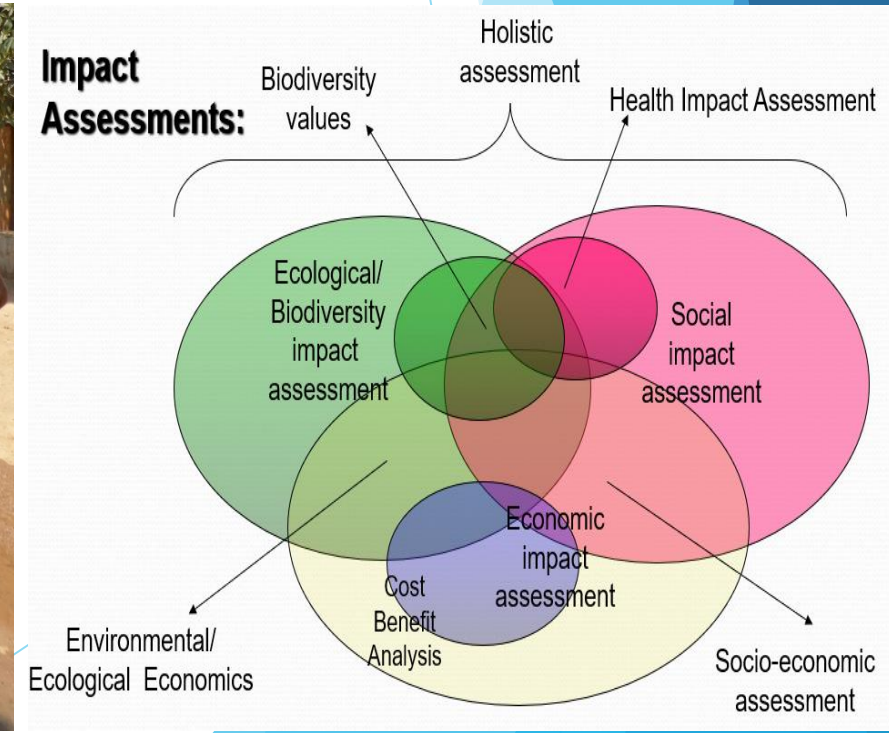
Impact Assessments:

Holistic assessment

Biodiversity values

Health Impact Assessment

Ecological/ Biodiversity impact assessment

Social impact assessment

Economic impact assessment

Cost Benefit Analysis

Environmental/ Ecological Economics

Socio-economic assessment